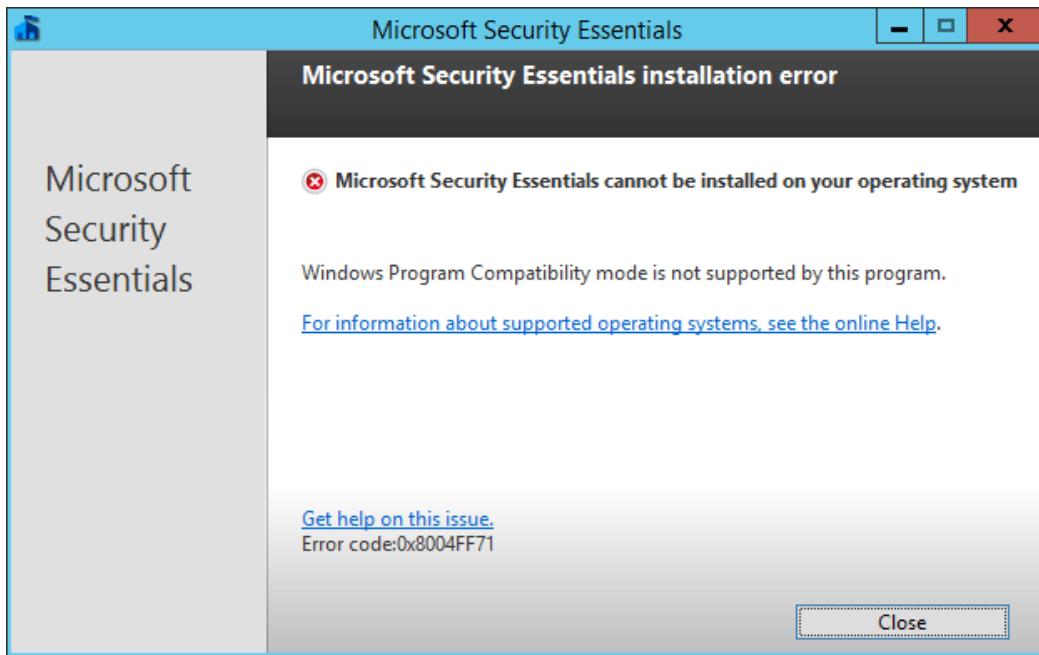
Microsoft Security Essentials

Microsoft Security Essentials installation error

Microsoft Security Essentials

Microsoft Security Essentials cannot be installed on your operating system

Windows Program Compatibility mode is not supported by this program.

For information about supported operating systems, see the online Help.

Get help on this issue.
Error code:0x8004FF71

Close